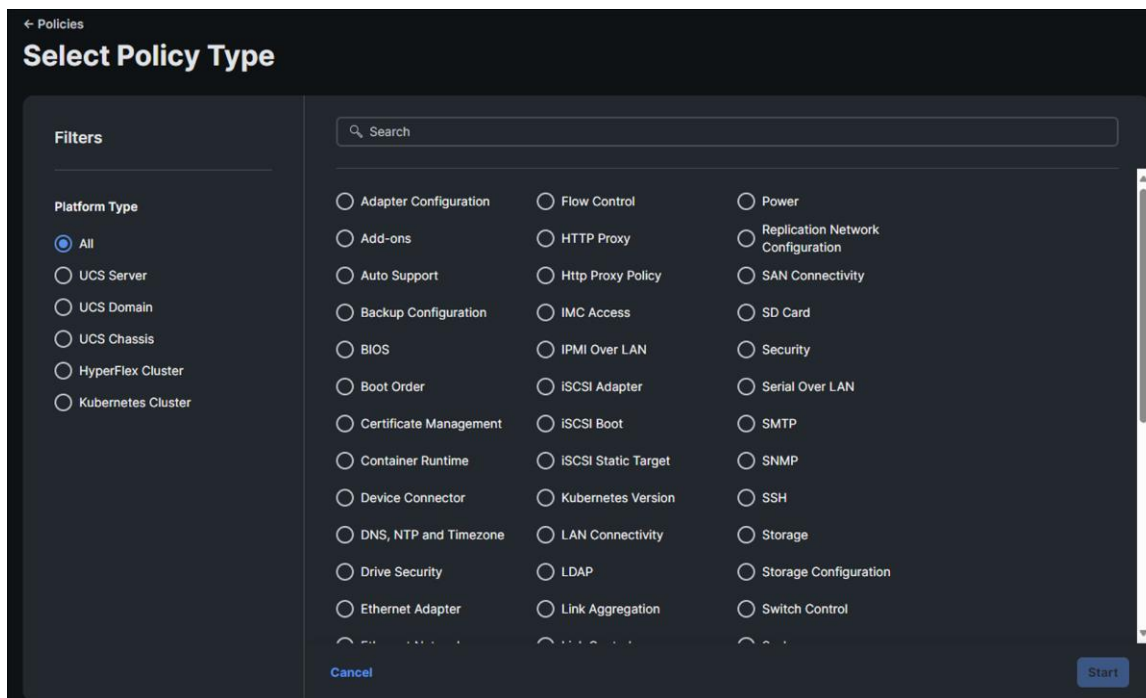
← Policies

Select Policy Type

Filters

Platform Type

All

UCS Server

UCS Domain

UCS Chassis

HyperFlex Cluster

Kubernetes Cluster

Search

Adapter Configuration

Add-ons

Auto Support

Backup Configuration

BIOS

Boot Order

Certificate Management

Container Runtime

Device Connector

DNS, NTP and Timezone

Drive Security

Ethernet Adapter

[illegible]

Flow Control

HTTP Proxy

Http Proxy Policy

IMC Access

IPMI Over LAN

iSCSI Adapter

iSCSI Boot

iSCSI Static Target

Kubernetes Version

LAN Connectivity

LDAP

Link Aggregation

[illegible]

Power

Replication Network Configuration

SAN Connectivity

SD Card

Security

Serial Over LAN

SMTP

SNMP

SSH

Storage

Storage Configuration

Switch Control

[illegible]

Cancel

Start